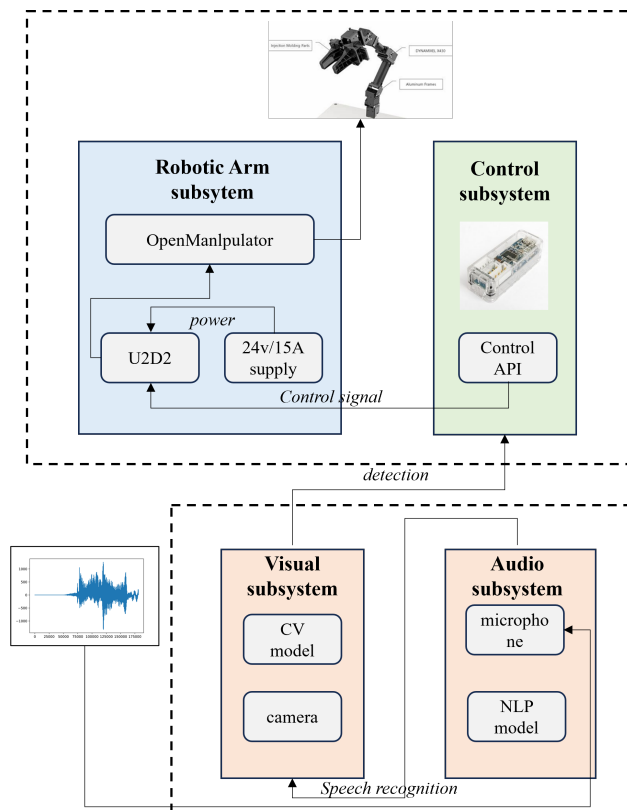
Injection Molding Parts
DYNAMIXEL X430
Aluminum Frames

Robotic Arm subsytem

OpenManlpulator

power

U2D2

24v/15A supply

Control subsystem

Control API

Control signal

detection

1000
500
0
−500
−1000
0 25000 50000 75000 100000 125000 150000 175000

Visual subsystem

CV model

camera

Audio subsystem

microphone

NLP model

Speech recognition